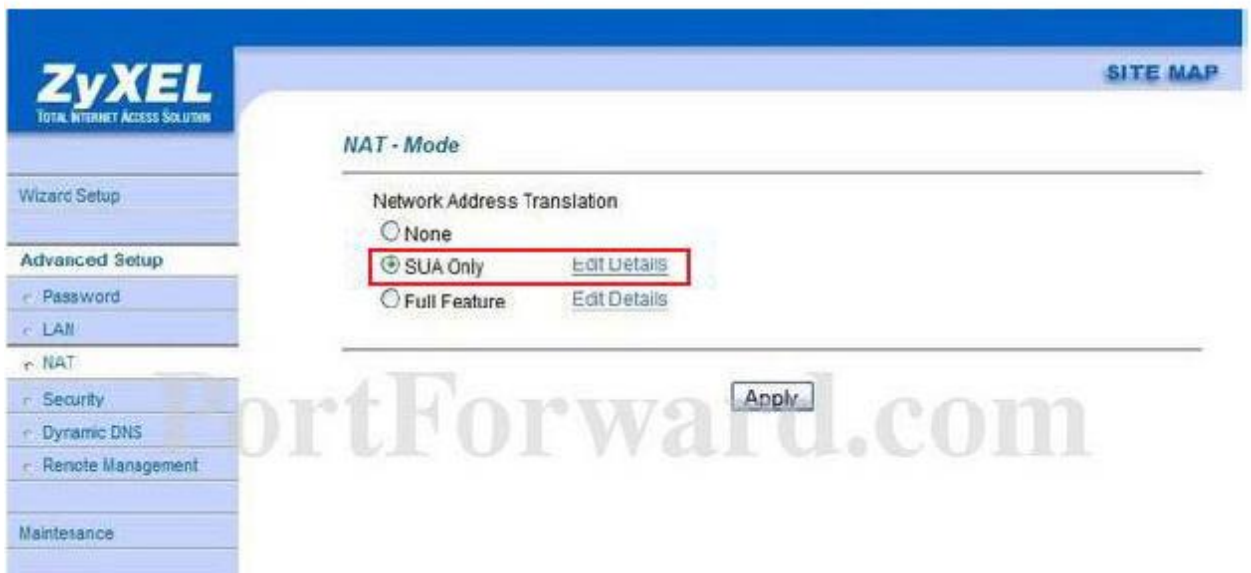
ZyXEL
TOTAL INTERNET ACCESS SOLUTION

SITE MAP

Wizard Setup

Advanced Setup

Password

LAN

NAT

Security

Dynamic DNS

Remote Management

Maintenance

NAT - Mode

Network Address Translation

None

SUA Only Edit Details

Full Feature Edit Details

Apply

PortForward.com